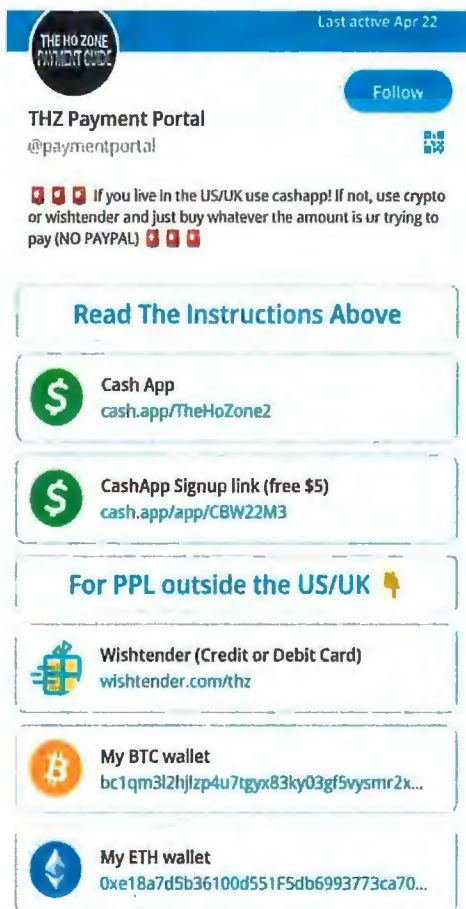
THE HO ZONE PAYMENT GUIDE

Last active Apr 22

Follow

THZ Payment Portal
@paymentportal

If you live in the US/UK use cashapp! If not, use crypto or wishtender and just buy whatever the amount is ur trying to pay (NO PAYPAL)

Read The Instructions Above

Cash App
cash.app/TheHoZone2

CashApp Signup link (free $5)
cash.app/app/CBW22M3

For PPL outside the US/UK

Wishtender (Credit or Debit Card)
wishtender.com/thz

My BTC wallet
bc1qm3l2hjlzp4u7tgyx83ky03gf5vysmr2x...

My ETH wallet
0xe18a7d5b36100d551F5db6993773ca70...